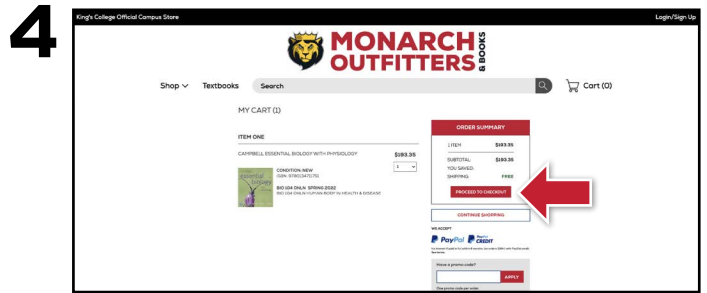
4

King's College Official Campus Store

Login/Sign Up

MONARCH OUTFITTERS & BOOKS

Shop ∨ Textbooks Search

Cart (0)

MY CART (1)

ITEM ONE

CAMPBELL ESSENTIAL BIOLOGY WITH PHYSIOLOGY

$193.35

1

CONDITION: NEW
ISBN: 9780134711751

BIO 104 ONLN SPRING 2022
BIO 104 ONLN HUMAN BODY IN HEALTH & DISEASE

ORDER SUMMARY

1 ITEM $193.35

SUBTOTAL $193.35

YOU SAVED:

SHIPPING: FREE

PROCEED TO CHECKOUT

CONTINUE SHOPPING

WE ACCEPT

PayPal PayPal CREDIT

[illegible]

Have a promo code?

APPLY

One promo code per order